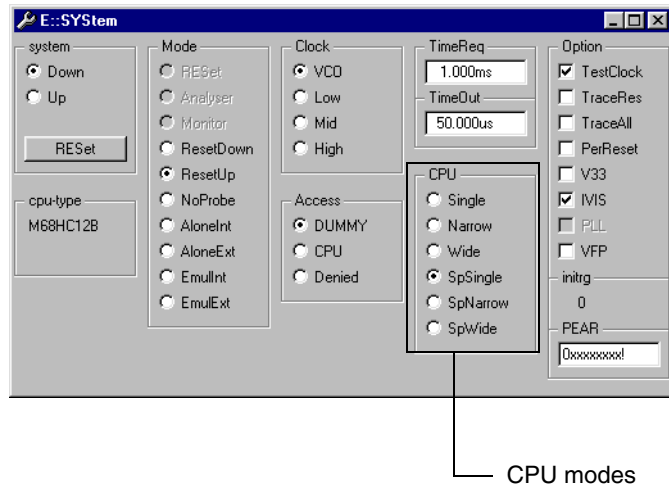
E::SYStem

system
Down
Up
RESet

cpu-type
M68HC12B

Mode
RESet
Analyser
Monitor
ResetDown
ResetUp
NoProbe
AloneInt
AloneExt
EmulInt
EmulExt

Clock
VCO
Low
Mid
High

Access
DUMMY
CPU
Denied

TimeReq
1.000ms
TimeOut
50.000us

CPU
Single
Narrow
Wide
SpSingle
SpNarrow
SpWide

Option
TestClock
TraceRes
TraceAll
PerReset
V33
IVIS
PLL
VFP
initrg
0
PEAR
0xxxxxxxx!

CPU modes